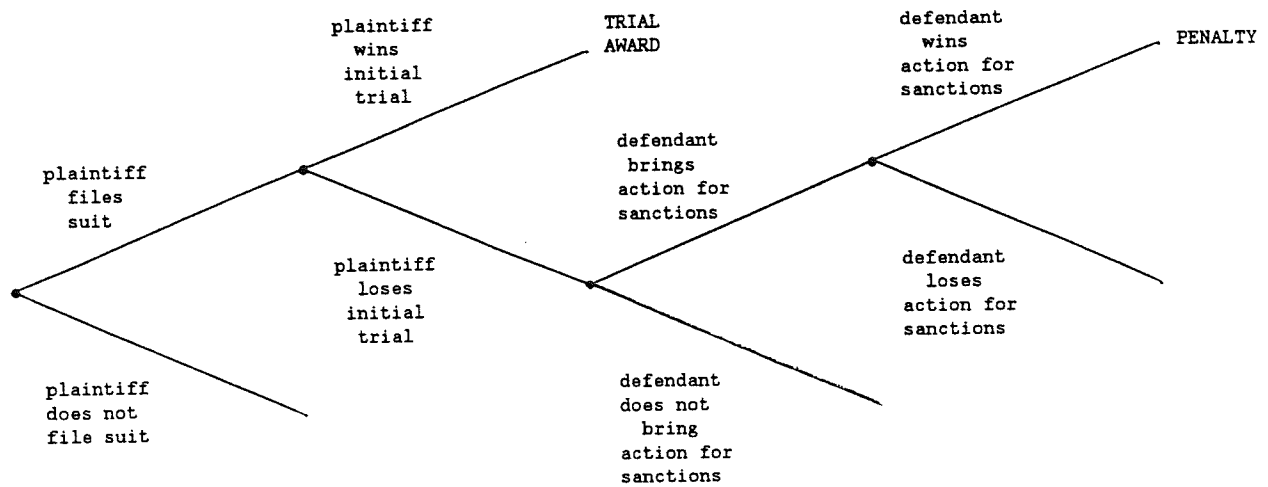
plaintiff files suit

plaintiff does not file suit

plaintiff wins initial trial

TRIAL AWARD

plaintiff loses initial trial

defendant brings action for sanctions

defendant does not bring action for sanctions

defendant wins action for sanctions

PENALTY

defendant loses action for sanctions